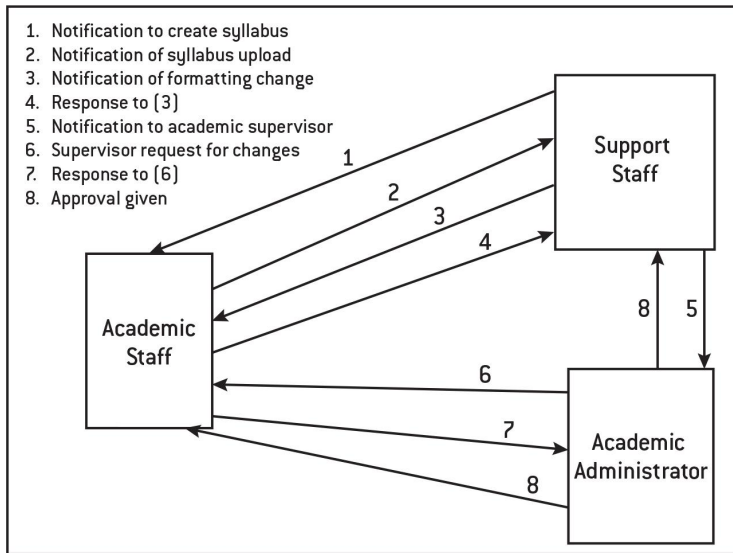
1. Notification to create syllabus
2. Notification of syllabus upload
3. Notification of formatting change
4. Response to (3)
5. Notification to academic supervisor
6. Supervisor request for changes
7. Response to (6)
8. Approval given

Support Staff

1

2

3

4

Academic Staff

8

5

6

7

8

Academic Administrator